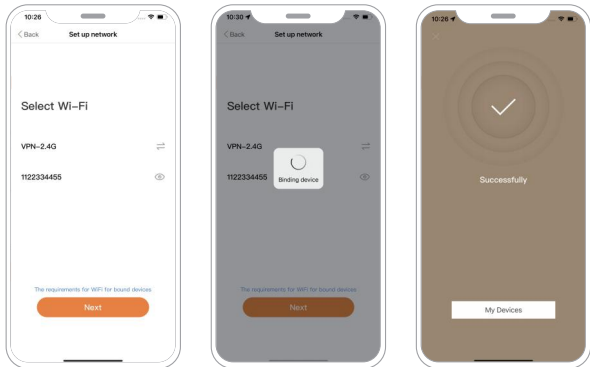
10:26

Back

Set up network

Select Wi-Fi

VPN-2.4G

1122334455

The requirements for WiFi for bound devices

Next

10:30

Back

Set up network

Select Wi-Fi

VPN-2.4G

1122334455

Binding device

The requirements for WiFi for bound devices

Next

10:26

Successfully

My Devices